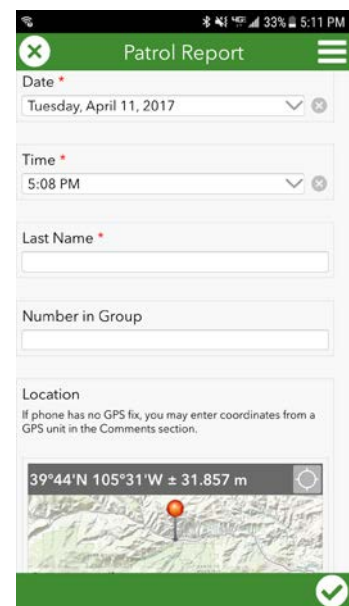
33% 5:11 PM

Patrol Report

Date *

Tuesday, April 11, 2017

Time *

5:08 PM

Last Name *

Number in Group

Location

If phone has no GPS fix, you may enter coordinates from a GPS unit in the Comments section.

39°44'N 105°31'W ± 31.857 m